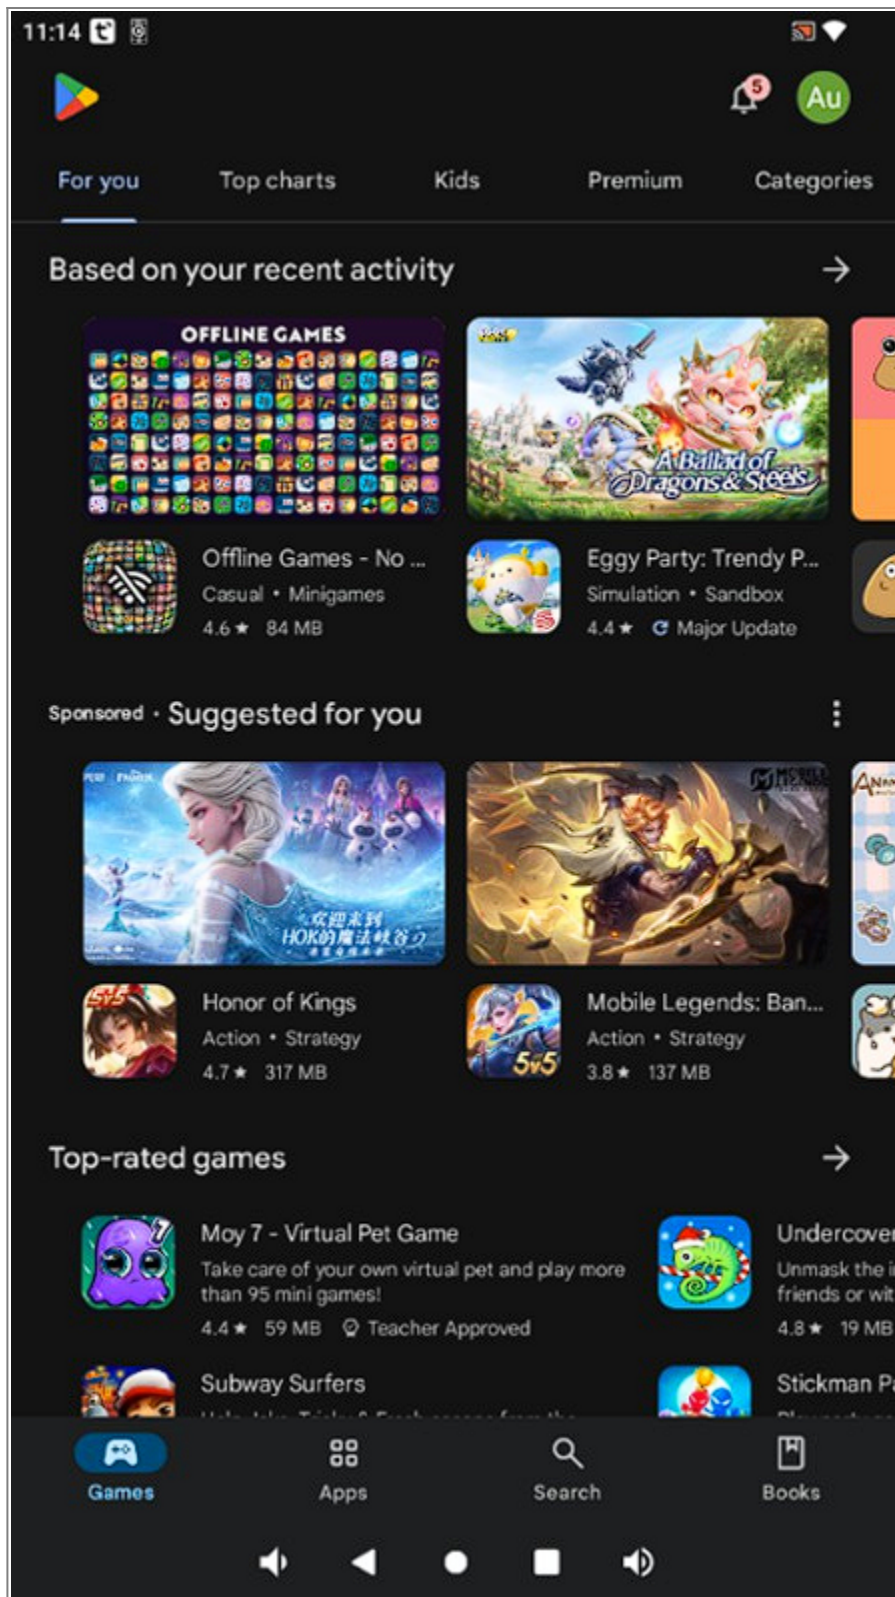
11:14

5 Au

For you Top charts Kids Premium Categories

Based on your recent activity →

OFFLINE GAMES

A Ballad of Dragons & Steels

Offline Games - No ...
Casual • Minigames
4.6 ★ 84 MB

Eggy Party: Trendy P...
Simulation • Sandbox
4.4 ★ Major Update

Sponsored • Suggested for you

欢迎来到 HOK的魔法峡谷

Honor of Kings
Action • Strategy
4.7 ★ 317 MB

Mobile Legends: Ban...
Action • Strategy
3.8 ★ 137 MB

Top-rated games →

Moy 7 - Virtual Pet Game
Take care of your own virtual pet and play more than 95 mini games!
4.4 ★ 59 MB Teacher Approved

Undercover
Unmask the i
friends or wit
4.8 ★ 19 MB

Subway Surfers

Stickman P

Games Apps Search Books